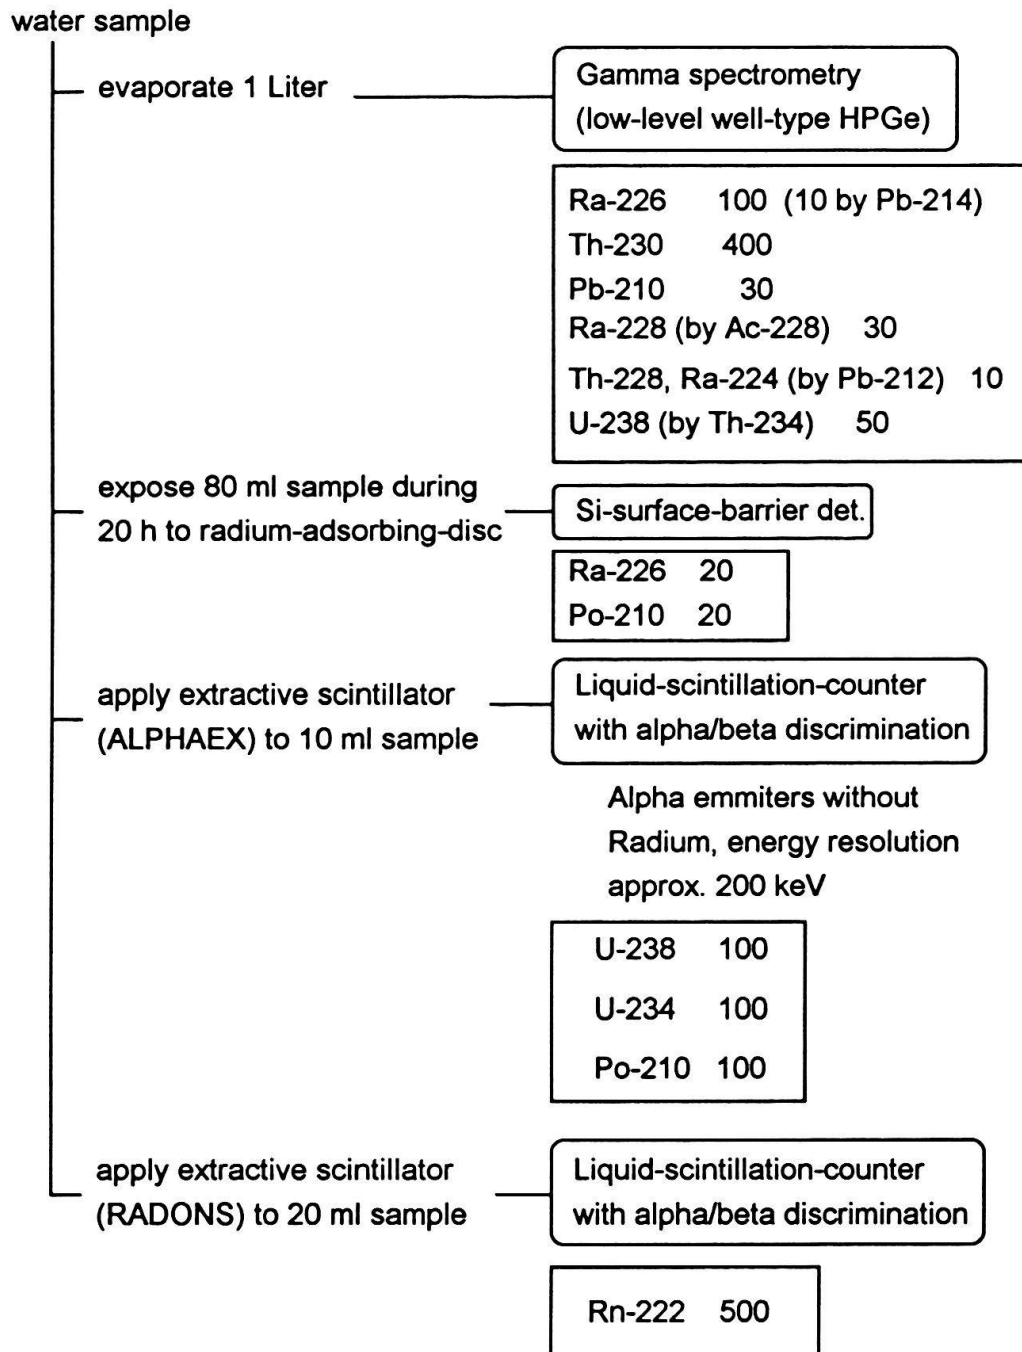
water sample

evaporate 1 Liter

Gamma spectrometry (low-level well-type HPGe)

Ra-226 100 (10 by Pb-214)
Th-230 400
Pb-210 30
Ra-228 (by Ac-228) 30
Th-228, Ra-224 (by Pb-212) 10
U-238 (by Th-234) 50

expose 80 ml sample during 20 h to radium-adsorbing-disc

Si-surface-barrier det.

Ra-226 20
Po-210 20

apply extractive scintillator (ALPHAEX) to 10 ml sample

Liquid-scintillation-counter with alpha/beta discrimination

Alpha emmiters without Radium, energy resolution approx. 200 keV

U-238 100
U-234 100
Po-210 100

apply extractive scintillator (RADONS) to 20 ml sample

Liquid-scintillation-counter with alpha/beta discrimination

Rn-222 500